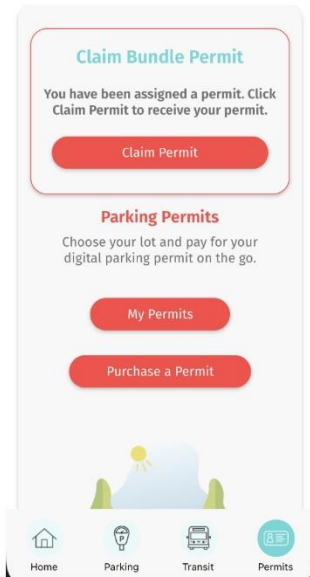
Claim Bundle Permit

You have been assigned a permit. Click Claim Permit to receive your permit.

Claim Permit

Parking Permits

Choose your lot and pay for your digital parking permit on the go.

My Permits

Purchase a Permit

Home

Parking

Transit

Permits